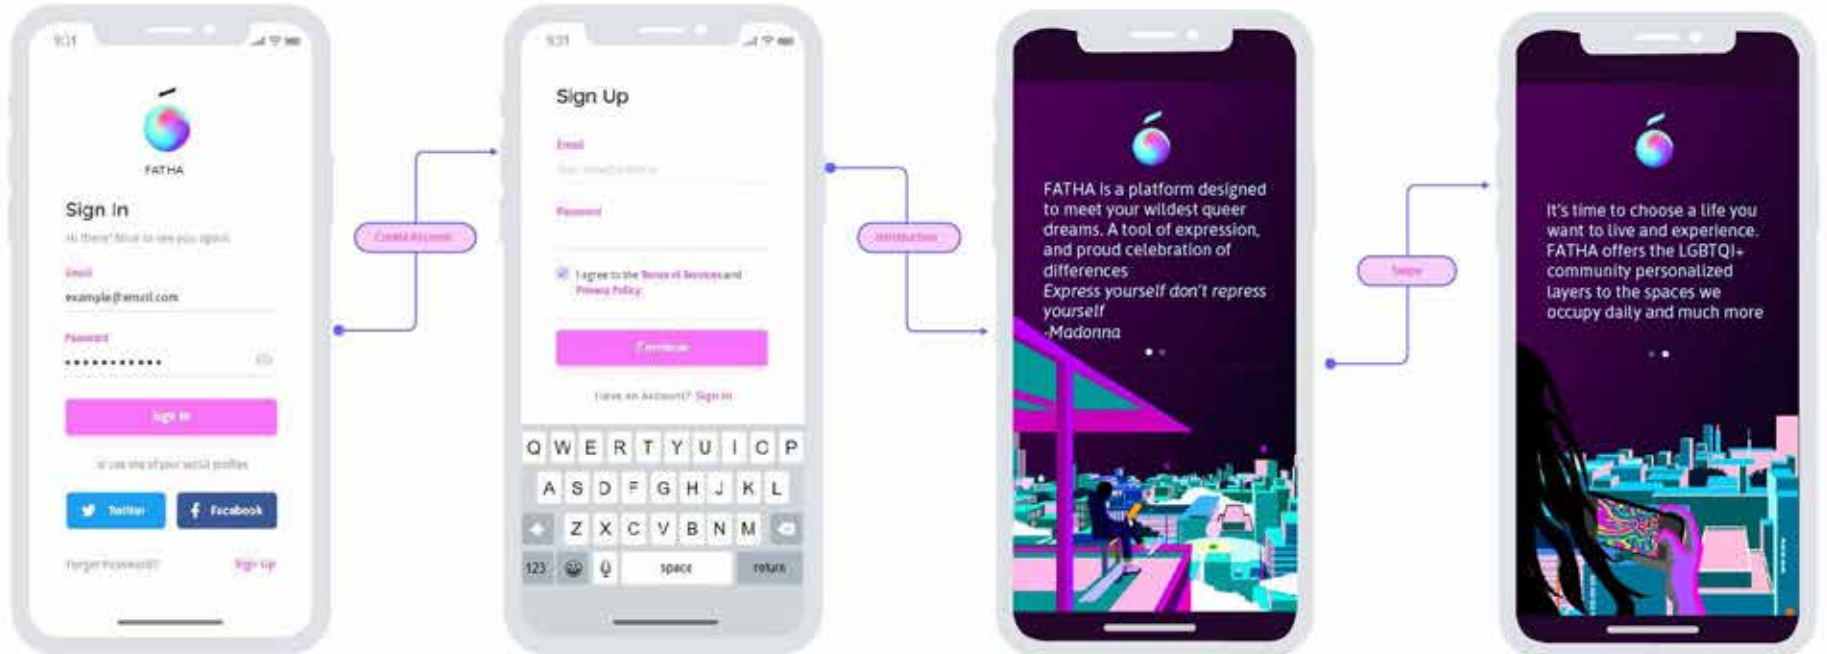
9:31

FATHA

Sign In

Hi there! Nice to see you again.

Email

example@email.com

Password

••••••••••••

Sign In

or use one of your social profiles

Twitter

Facebook

Forgot Password?

Sign Up

Create Account

9:31

Sign Up

Email

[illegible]

Password

I agree to the Terms of Services and Privacy Policy.

Continue

Have an Account? Sign In

Q W E R T Y U I O P

A S D F G H J K L

Z X C V B N M

123

space

return

Introduction

FATHA is a platform designed to meet your wildest queer dreams. A tool of expression, and proud celebration of differences
Express yourself don't repress yourself
-Madonna

Swipe

It's time to choose a life you want to live and experience. FATHA offers the LGBTQI+ community personalized layers to the spaces we occupy daily and much more